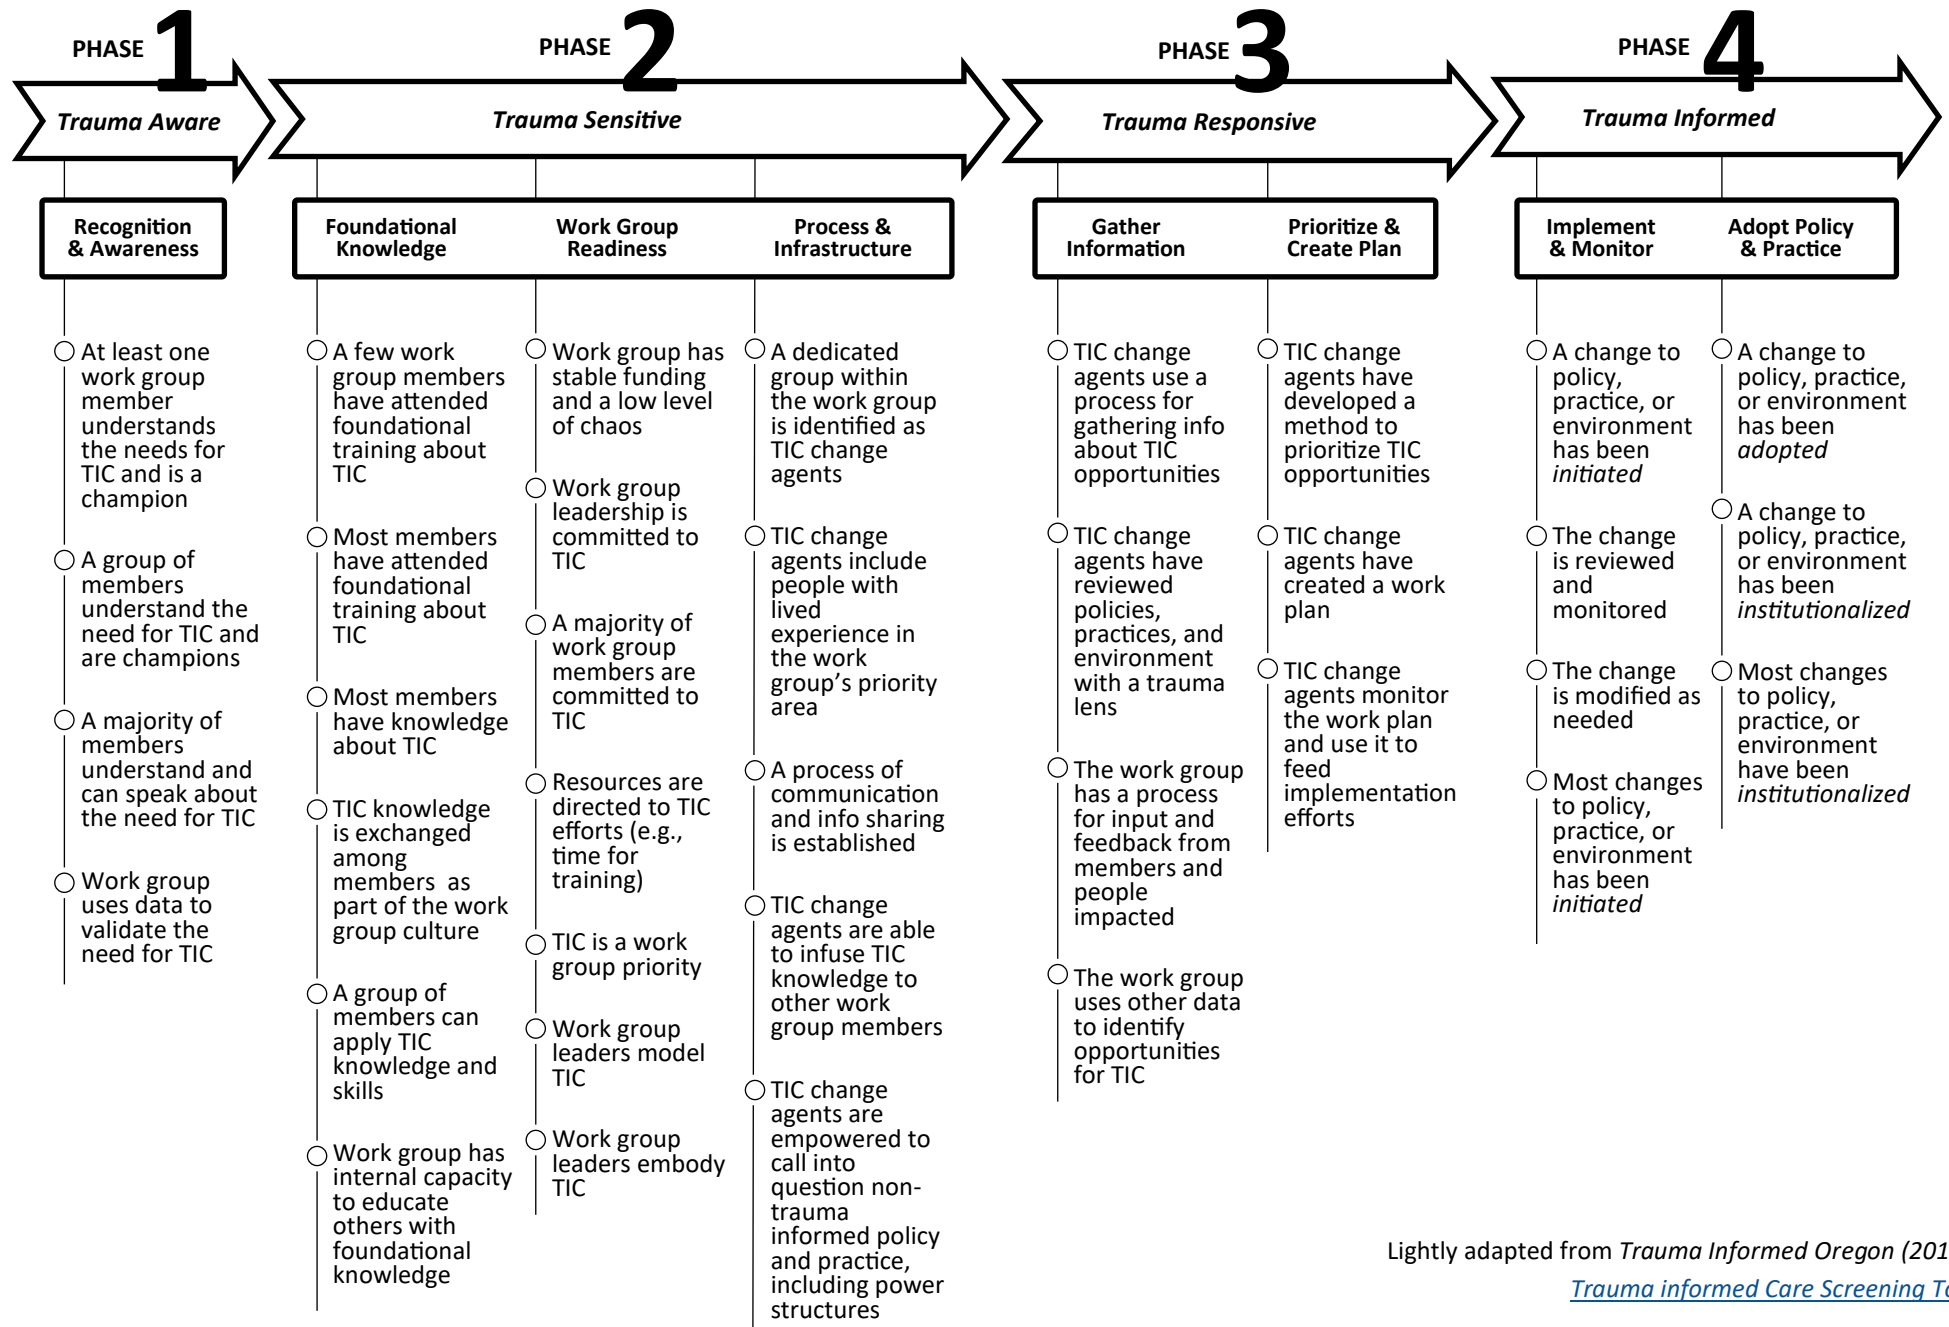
PHASE 1
Trauma Aware

PHASE 2
Trauma Sensitive

PHASE 3
Trauma Responsive

PHASE 4
Trauma Informed

Recognition & Awareness

Foundational Knowledge

Work Group Readiness

Process & Infrastructure

Gather Information

Prioritize & Create Plan

Implement & Monitor

Adopt Policy & Practice

○ At least one work group member understands the needs for TIC and is a champion

○ A group of members understand the need for TIC and are champions

○ A majority of members understand and can speak about the need for TIC

○ Work group uses data to validate the need for TIC

○ A few work group members have attended foundational training about TIC

○ Most members have attended foundational training about TIC

○ Most members have knowledge about TIC

○ TIC knowledge is exchanged among members as part of the work group culture

○ A group of members can apply TIC knowledge and skills

○ Work group has internal capacity to educate others with foundational knowledge

○ Work group has stable funding and a low level of chaos

○ Work group leadership is committed to TIC

○ A majority of work group members are committed to TIC

○ Resources are directed to TIC efforts (e.g., time for training)

○ TIC is a work group priority

○ Work group leaders model TIC

○ Work group leaders embody TIC

○ A dedicated group within the work group is identified as TIC change agents

○ TIC change agents include people with lived experience in the work group's priority area

○ A process of communication and info sharing is established

○ TIC change agents are able to infuse TIC knowledge to other work group members

○ TIC change agents are empowered to call into question non-trauma informed policy and practice, including power structures

○ TIC change agents use a process for gathering info about TIC opportunities

○ TIC change agents have reviewed policies, practices, and environment with a trauma lens

○ The work group has a process for input and feedback from members and people impacted

○ The work group uses other data to identify opportunities for TIC

○ TIC change agents have developed a method to prioritize TIC opportunities

○ TIC change agents have created a work plan

○ TIC change agents monitor the work plan and use it to feed implementation efforts

○ A change to policy, practice, or environment has been *initiated*

○ The change is reviewed and monitored

○ The change is modified as needed

○ Most changes to policy, practice, or environment has been *initiated*

○ A change to policy, practice, or environment has been *adopted*

○ A change to policy, practice, or environment has been *institutionalized*

○ Most changes to policy, practice, or environment have been *institutionalized*

Lightly adapted from *Trauma Informed Oregon (201*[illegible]
Trauma informed Care Screening T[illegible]